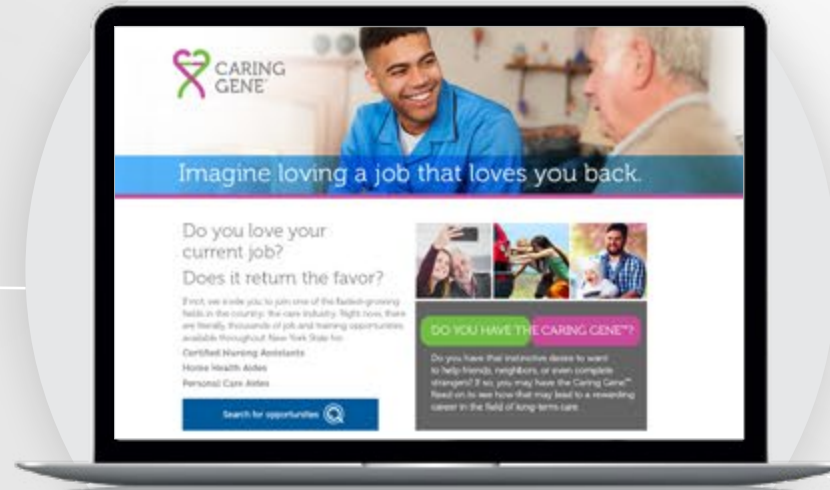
CARING GENE™

Imagine loving a job that loves you back.

Do you love your current job?

Does it return the favor?

If not, we invite you to join one of the fastest-growing fields in the country: the care industry. Right now, there are literally thousands of job and training opportunities available throughout New York State for:

Certified Nursing Assistants

Home Health Aides

Personal Care Aides

Search for opportunities

DO YOU HAVE THE CARING GENE™?

Do you have that instinctive desire to want to help friends, neighbors, or even complete strangers? If so, you may have the Caring Gene™. Read on to see how that may lead to a rewarding career in the field of long-term care.